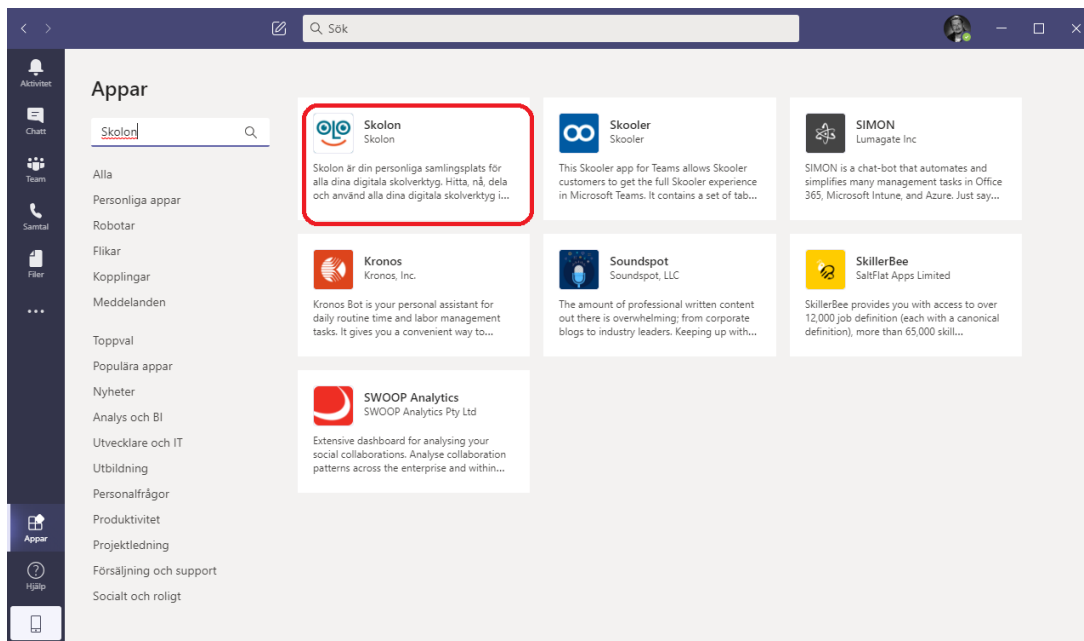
Sök

Aktivitet
Chatt
Team
Samtal
Filer
...
Appar
Hjälp

Appar

Skolon

Alla
Personliga appar
Robotar
Flikar
Kopplingar
Meddelanden

Toppval
Populära appar
Nyheter
Analys och BI
Utvecklare och IT
Utbildning
Personalfrågor
Produktivitet
Projektledning
Försäljning och support
Socialt och roligt

Skolon
Skolon
Skolon är din personliga samlingsplats för alla dina digitala skolverktyg. Hitta, nå, dela och använd alla dina digitala skolverktyg i...

Skooler
Skooler
This Skooler app for Teams allows Skooler customers to get the full Skooler experience in Microsoft Teams. It contains a set of tab...

SIMON
Lumagate Inc
SIMON is a chat-bot that automates and simplifies many management tasks in Office 365, Microsoft Intune, and Azure. Just say...

Kronos
Kronos, Inc.
Kronos Bot is your personal assistant for daily routine time and labor management tasks. It gives you a convenient way to...

Soundspot
Soundspot, LLC
The amount of professional written content out there is overwhelming; from corporate blogs to industry leaders. Keeping up with...

SkillerBee
SaltFlat Apps Limited
SkillerBee provides you with access to over 12,000 job definition (each with a canonical definition), more than 65,000 skill...

SWOOP Analytics
SWOOP Analytics Pty Ltd
Extensive dashboard for analysing your social collaborations. Analyse collaboration patterns across the enterprise and within...